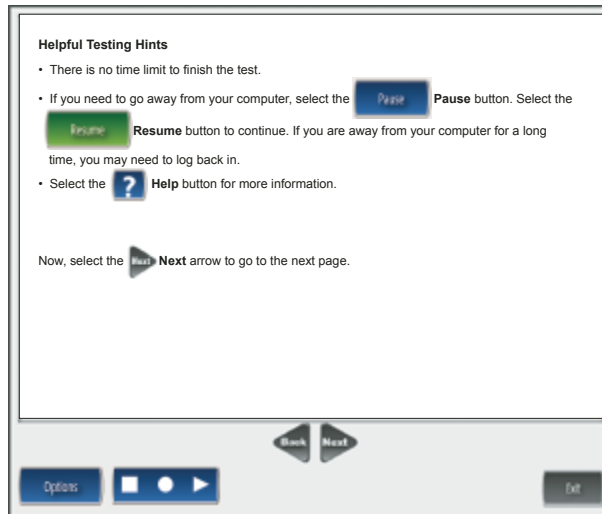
**Helpful Testing Hints**

• There is no time limit to finish the test.

• If you need to go away from your computer, select the Pause **Pause** button. Select the Resume **Resume** button to continue. If you are away from your computer for a long time, you may need to log back in.

• Select the ? **Help** button for more information.

Now, select the Next **Next** arrow to go to the next page.

Back Next

Options

Exit